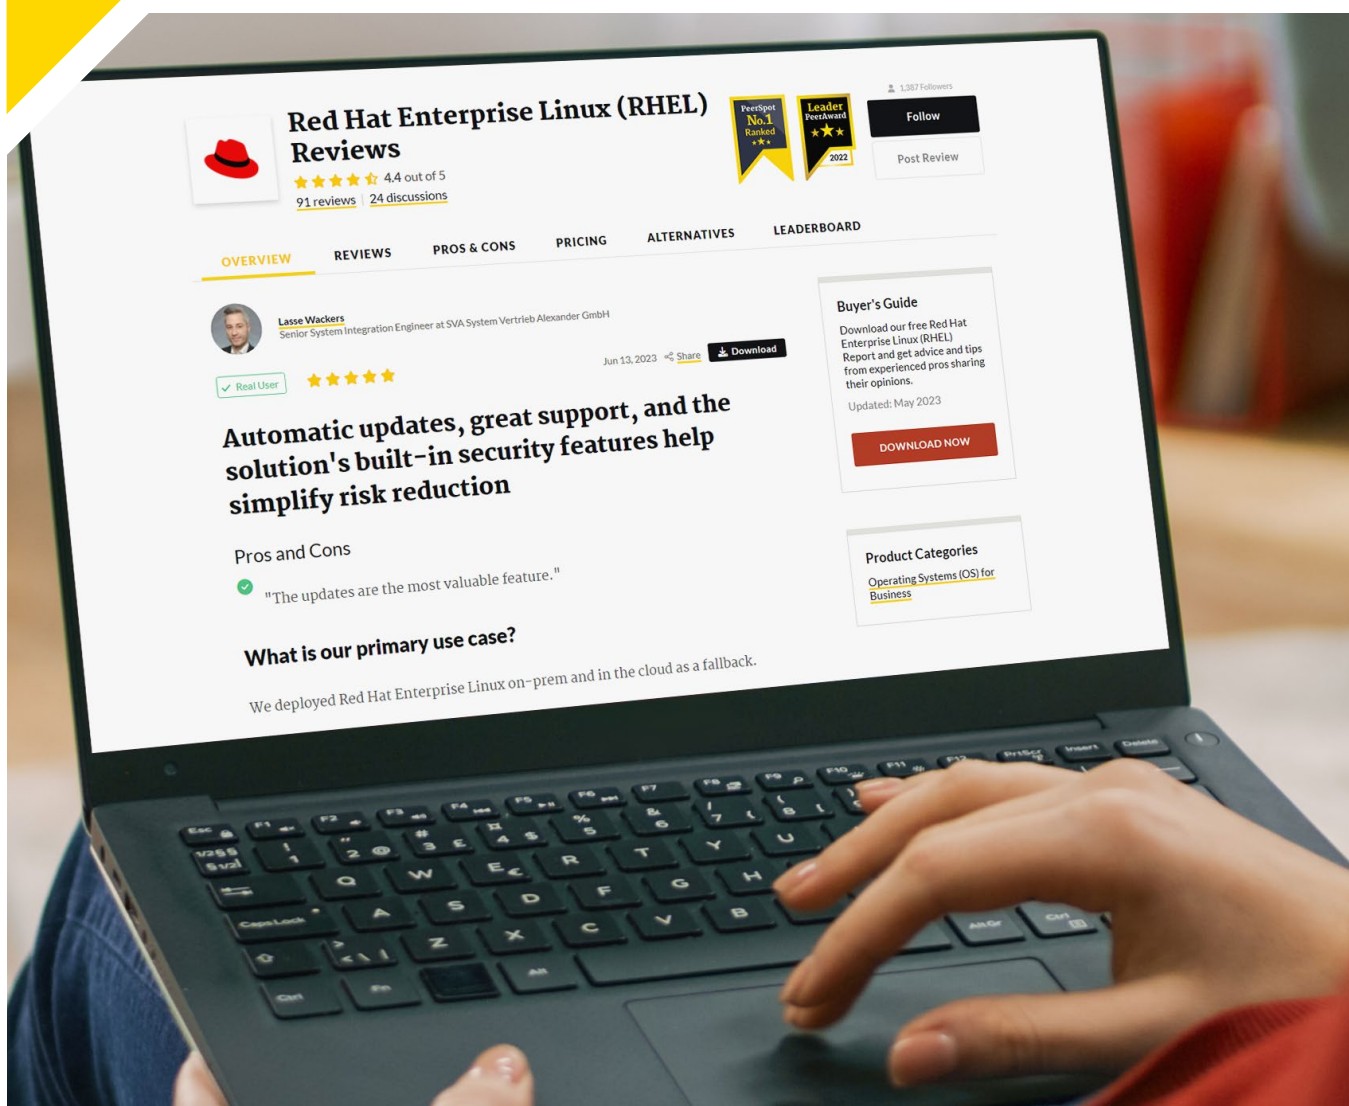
Red Hat Enterprise Linux (RHEL) Reviews

4.4 out of 5

91 reviews | 24 discussions

PeerSpot No.1 Ranked

Leader PeerAward 2022

1,387 Followers

Follow

Post Review

OVERVIEW | REVIEWS | PROS & CONS | PRICING | ALTERNATIVES | LEADERBOARD

Lasse Wackers
Senior System Integration Engineer at SVA System Vertrieb Alexander GmbH

Real User

Jun 13, 2023 Share Download

Automatic updates, great support, and the solution's built-in security features help simplify risk reduction

Pros and Cons

"The updates are the most valuable feature."

What is our primary use case?

We deployed Red Hat Enterprise Linux on-prem and in the cloud as a fallback.

Buyer's Guide

Download our free Red Hat Enterprise Linux (RHEL) Report and get advice and tips from experienced pros sharing their opinions.

Updated: May 2023

DOWNLOAD NOW

Product Categories

Operating Systems (OS) for Business